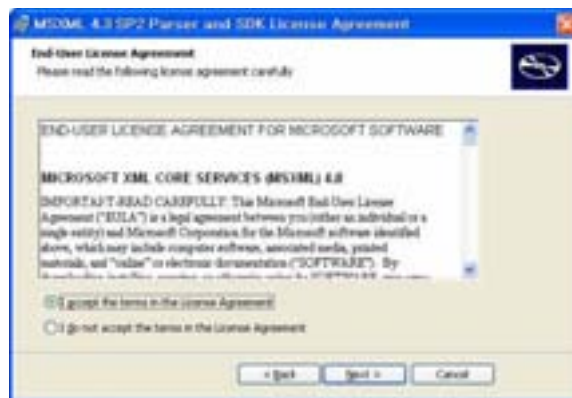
MSXML 4.0 SP2 Parser and SDK License Agreement

End-User License Agreement
Please read the following license agreement carefully

END-USER LICENSE AGREEMENT FOR MICROSOFT SOFTWARE

MICROSOFT XML CORE SERVICES (MSXML) 4.0

IMPORTANT-READ CAREFULLY: This Microsoft End-User License Agreement ("EULA") is a legal agreement between you (either an individual or a single entity) and Microsoft Corporation for the Microsoft software identified above, which may include computer software, associated media, printed materials, and "online" or electronic documentation ("SOFTWARE"). By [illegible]

I accept the terms in the License Agreement

I do not accept the terms in the License Agreement

< Back   Next >   Cancel